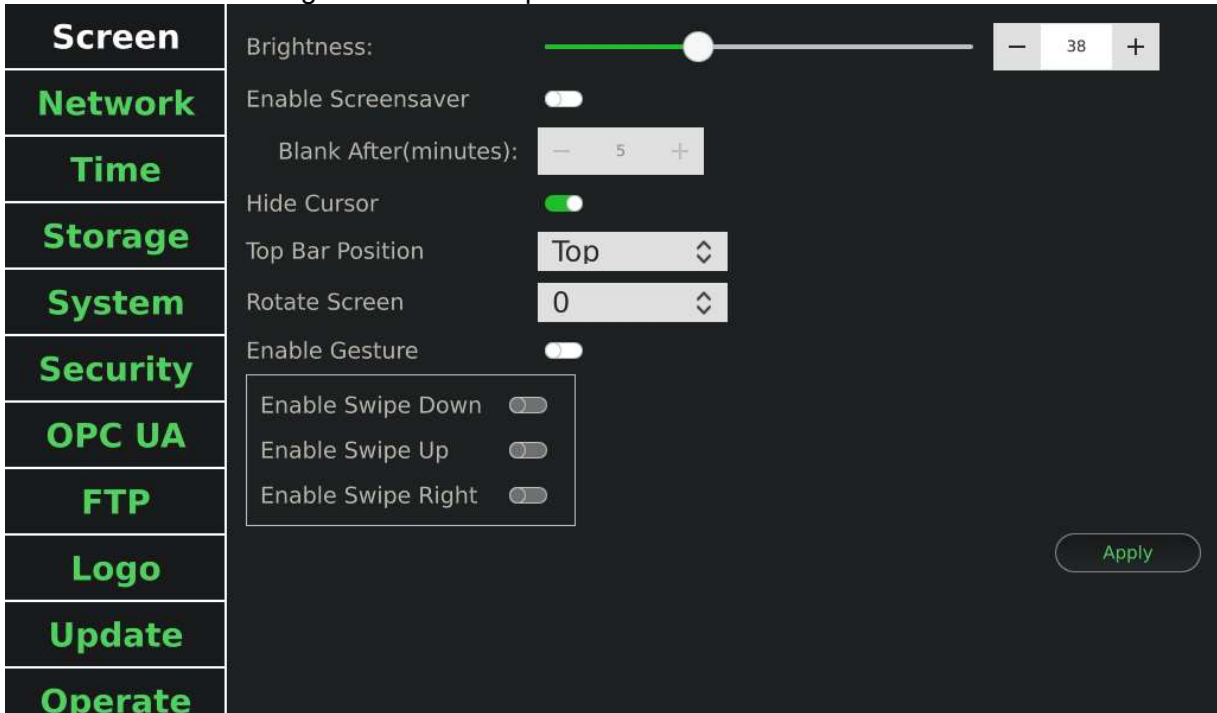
Screen
Network
Time
Storage
System
Security
OPC UA
FTP
Logo
Update
Operate

Brightness:
−
38
+

Enable Screensaver

Blank After(minutes):
−
5
+

Hide Cursor

Top Bar Position
Top

Rotate Screen
0

Enable Gesture

Enable Swipe Down
Enable Swipe Up
Enable Swipe Right

Apply